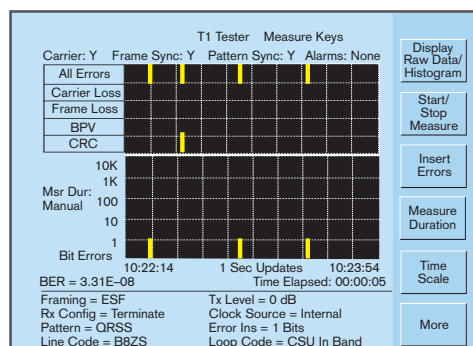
T1 Tester Measure Keys

Carrier: Y Frame Sync: Y Pattern Sync: Y Alarms: None

All Errors
Carrier Loss
Frame Loss
BPV
CRC

10K
1K
Msr Dur: Manual
100
10
1
Bit Errors

10:22:14 1 Sec Updates 10:23:54

BER = 3.31E–08 Time Elapsed: 00:00:05

Framing = ESF
Rx Config = Terminate
Pattern = QRSS
Line Code = B8ZS

Tx Level = 0 dB
Clock Source = Internal
Error Ins = 1 Bits
Loop Code = CSU In Band

Display Raw Data/ Histogram

Start/ Stop Measure

Insert Errors

Measure Duration

Time Scale

More